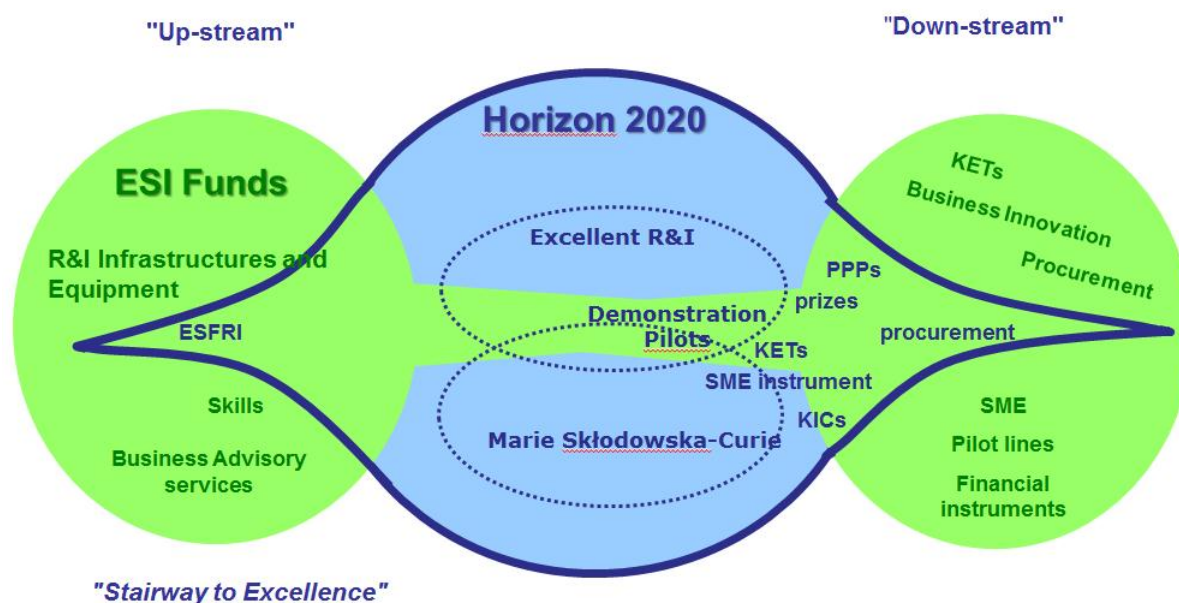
"Up-stream"

"Down-stream"

Horizon 2020

ESI Funds

R&I Infrastructures and Equipment

ESFRI

Skills

Business Advisory services

Excellent R&I

Demonstration Pilots

Marie Skłodowska-Curie

KETs

Business Innovation

Procurement

PPPs

prizes

procurement

KETs

SME instrument

KICs

SME

Pilot lines

Financial instruments

"Stairway to Excellence"